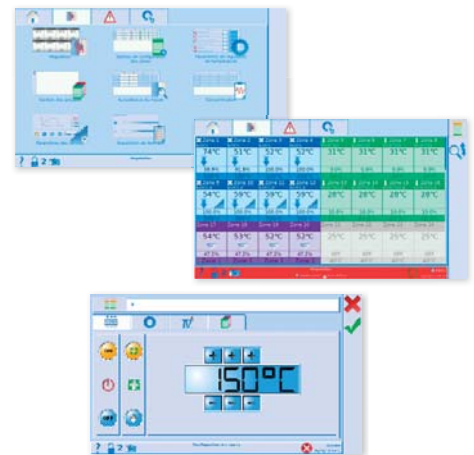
Zone 1 Zone 2 Zone 3 Zone 4 Zone 5 Zone 6 Zone 7 Zone 8

54°C 53°C 52°C 50°C 31°C 31°C 31°C 31°C

Zone 9 Zone 10 Zone 11 Zone 12 Zone 13 Zone 14 Zone 15 Zone 16

54°C 59°C 59°C 59°C 28°C 28°C 28°C 28°C

Zone 17 Zone 18 Zone 19 Zone 20 Zone 21 Zone 22 Zone 23 Zone 24

54°C 53°C 52°C 50°C 25°C 25°C 25°C 25°C

150°C